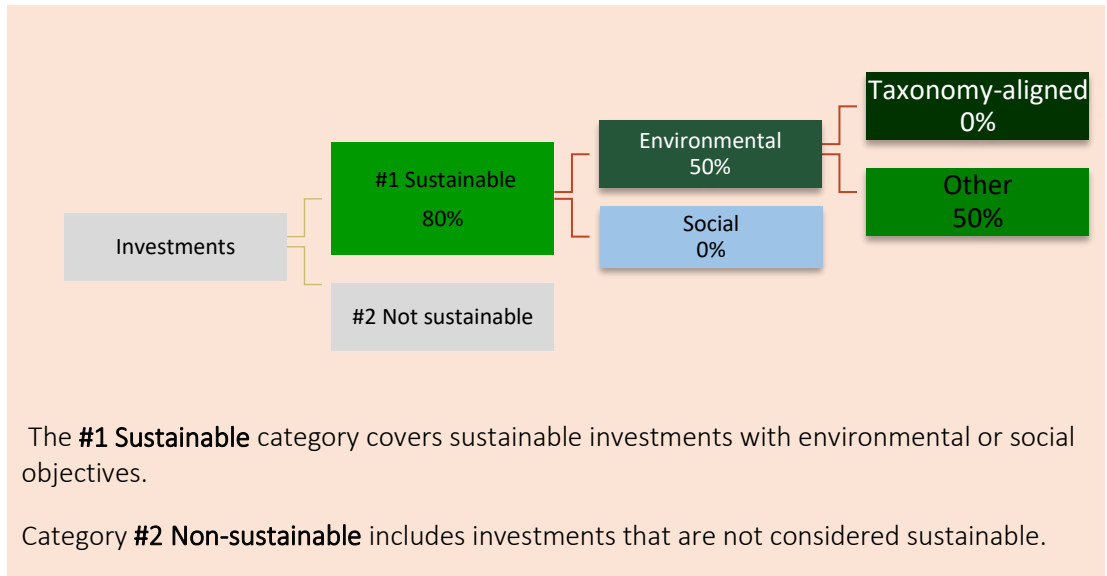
Investments

#1 Sustainable
80%

#2 Not sustainable

Environmental
50%

Social
0%

Taxonomy-aligned
0%

Other
50%

The #1 Sustainable category covers sustainable investments with environmental or social objectives.

Category #2 Non-sustainable includes investments that are not considered sustainable.